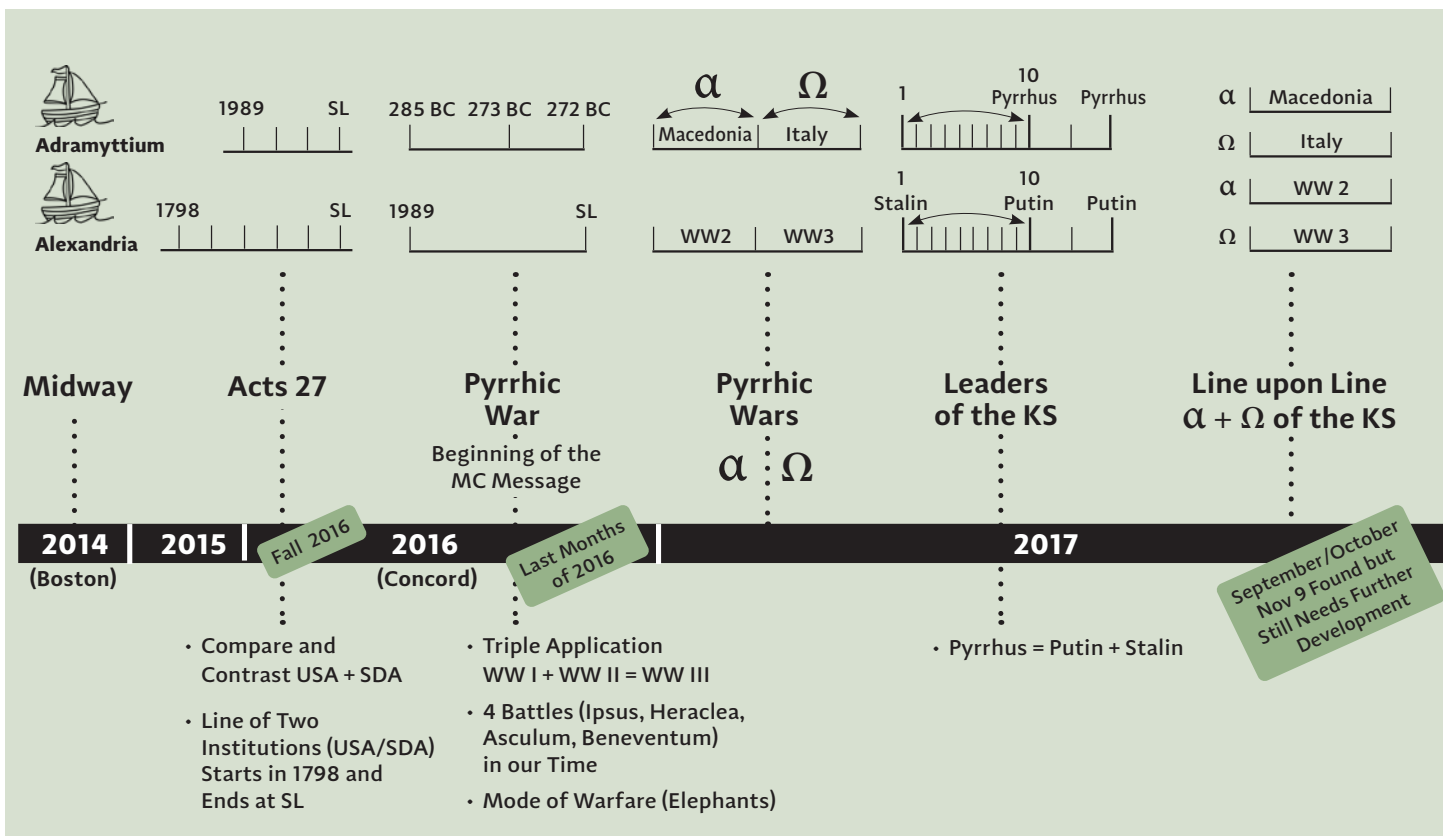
Adramyttium

Alexandria

1989 SL

1798 SL

285 BC 273 BC 272 BC

1989 SL

$\alpha$ $\Omega$

Macedonia Italy

WW2 WW3

1 10 Pyrrhus Pyrrhus

1 Stalin 10 Putin Putin

$\alpha$ Macedonia

$\Omega$ Italy

$\alpha$ WW 2

$\Omega$ WW 3

Midway

Acts 27

Pyrrhic War

Beginning of the MC Message

Pyrrhic Wars

$\alpha$ $\Omega$

Leaders of the KS

Line upon Line $\alpha + \Omega$ of the KS

2014 (Boston)

2015

Fall 2016

2016 (Concord)

Last Months of 2016

2017

September/October Nov 9 Found but Still Needs Further Development

• Compare and Contrast USA + SDA

• Line of Two Institutions (USA/SDA) Starts in 1798 and Ends at SL

• Triple Application WW I + WW II = WW III

• 4 Battles (Ipsus, Heraclea, Asculum, Beneventum) in our Time

• Mode of Warfare (Elephants)

• Pyrrhus = Putin + Stalin